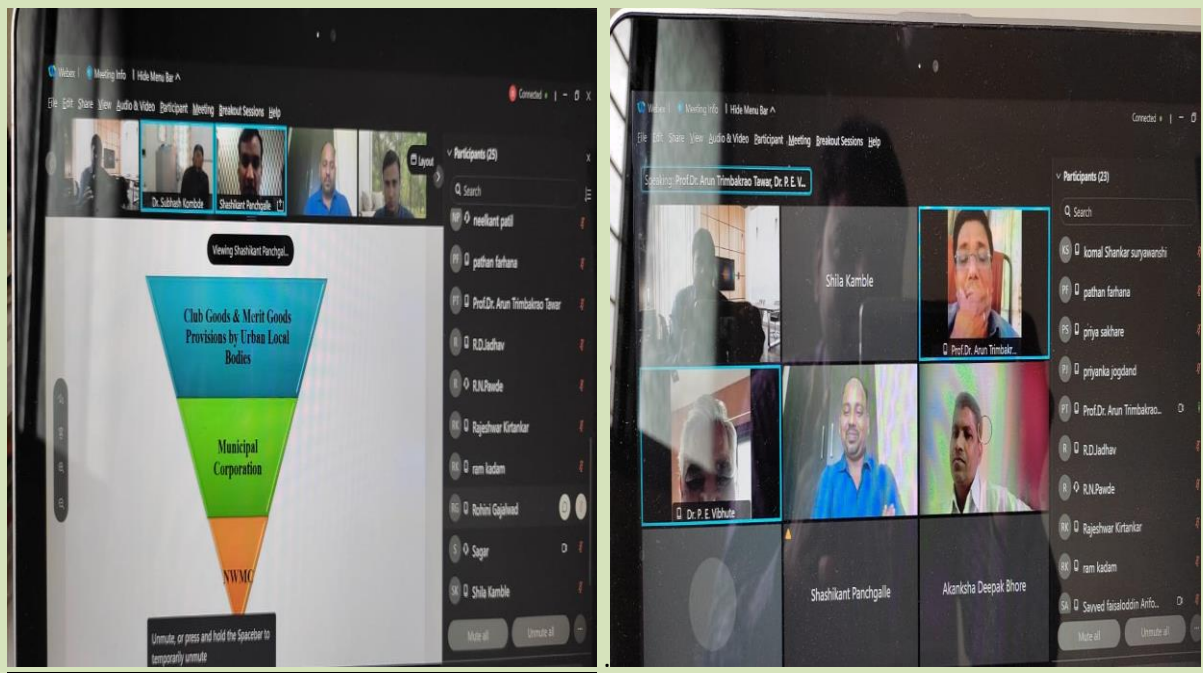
Webex | Meeting Info | Hide Menu Bar ^

Connected

File Edit Share View Audio & Video Participant Meeting Breakout Sessions Help

Dr. Subhash Kombde

Shashikant Panchgalle

Layout

Participants (25)

Search

Viewing Shashikant Panchgal...

Club Goods & Merit Goods Provisions by Urban Local Bodies

Municipal Corporation

NWMC

Unmute, or press and hold the Spacebar to temporarily unmute

NP neelkant patil

PF pathan farhana

PT Prof.Dr. Arun Trimbakrao Tawar

R R.D.Jadhav

R R.N.Pawde

RK Rajeshwar Kirtankar

RK ram kadam

RG Rohini Gajalwad

S Sagar

SK Shila Kamble

Mute all

Unmute all

Webex | Meeting Info | Hide Menu Bar ^

Connected

File Edit Share View Audio & Video Participant Meeting Breakout Sessions Help

Speaking: Prof.Dr. Arun Trimbakrao Tawar, Dr. P. E. V...

Shila Kamble

Prof.Dr. Arun Trimbakr...

Dr. P. E. Vibhute

Shashikant Panchgalle

Akanksha Deepak Bhore

Participants (23)

Search

KS komal Shankar suryawanshi

PF pathan farhana

PS priya sakhare

PJ priyanka jogdand

PT Prof.Dr. Arun Trimbakrao...

R R.D.Jadhav

R R.N.Pawde

RK Rajeshwar Kirtankar

RK ram kadam

SA Sayyed faisaloddin Arifo...

Mute all

Unmute all